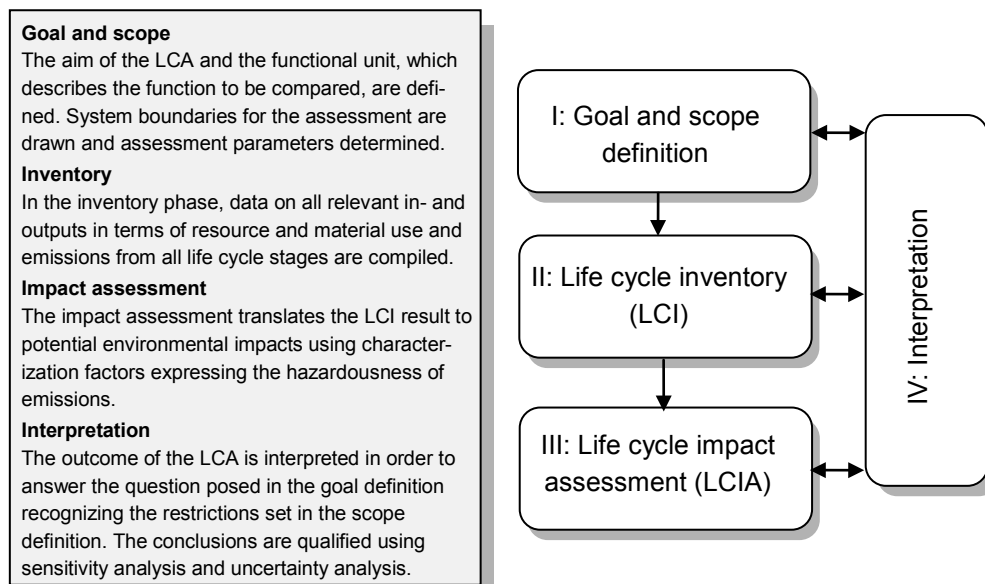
**Goal and scope**
The aim of the LCA and the functional unit, which describes the function to be compared, are defined. System boundaries for the assessment are drawn and assessment parameters determined.

**Inventory**
In the inventory phase, data on all relevant in- and outputs in terms of resource and material use and emissions from all life cycle stages are compiled.

**Impact assessment**
The impact assessment translates the LCI result to potential environmental impacts using characterization factors expressing the hazardousness of emissions.

**Interpretation**
The outcome of the LCA is interpreted in order to answer the question posed in the goal definition recognizing the restrictions set in the scope definition. The conclusions are qualified using sensitivity analysis and uncertainty analysis.

I: Goal and scope definition

II: Life cycle inventory (LCI)

III: Life cycle impact assessment (LCIA)

IV: Interpretation